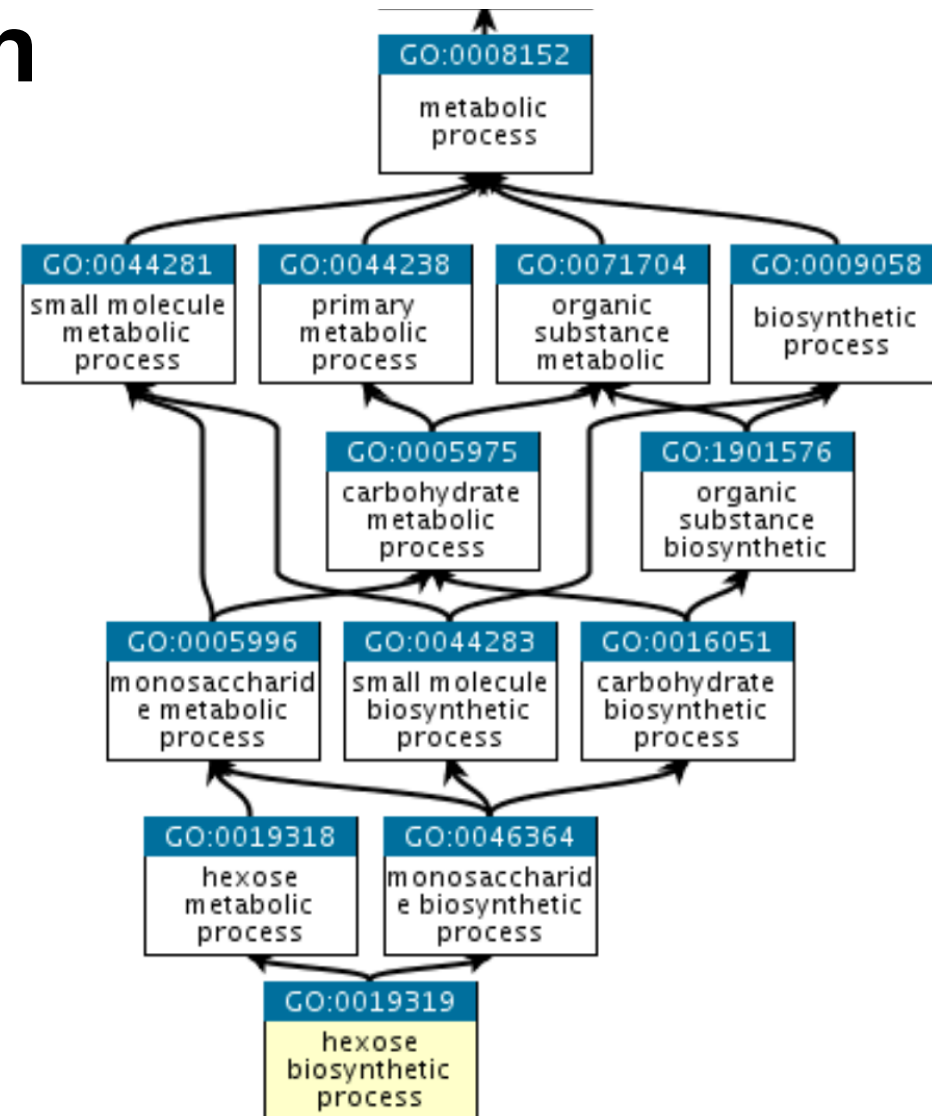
n

GO:0008152
metabolic process

GO:0044281
small molecule metabolic process

GO:0044238
primary metabolic process

GO:0071704
organic substance metabolic

GO:0009058
biosynthetic process

GO:0005975
carbohydrate metabolic process

GO:1901576
organic substance biosynthetic

GO:0005996
monosaccharid e metabolic process

GO:0044283
small molecule biosynthetic process

GO:0016051
carbohydrate biosynthetic process

GO:0019318
hexose metabolic process

GO:0046364
monosaccharid e biosynthetic process

GO:0019319
hexose biosynthetic process